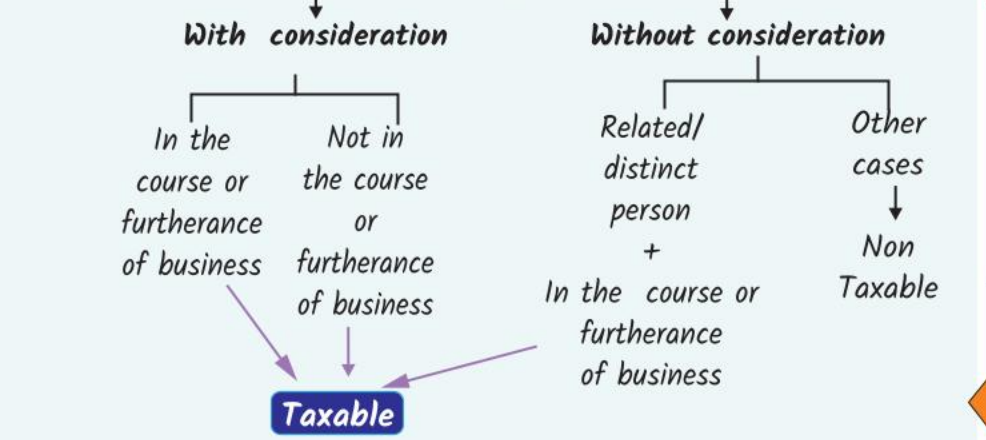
With consideration

In the course or furtherance of business

Not in the course or furtherance of business

Without consideration

Related/ distinct person + In the course or furtherance of business

Other cases

Non Taxable

Taxable